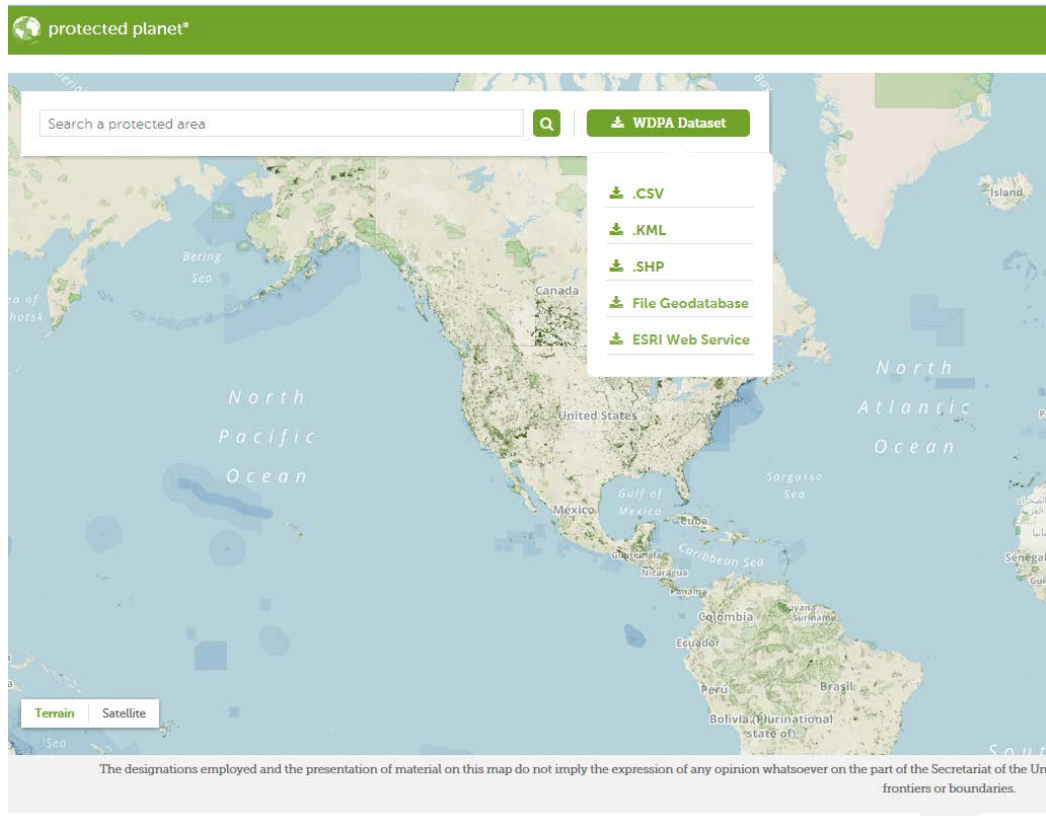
protected planet®

Search a protected area

WDPA Dataset

.CSV

.KML

.SHP

File Geodatabase

ESRI Web Service

Bering Sea

Canada

Island

North Pacific Ocean

United States

North Atlantic Ocean

Sargasso Sea

Gulf of Mexico

México

Cuba

Guatemala

Caribbean Sea

Nicaragua

Panamá

Colombia

Guyana

Suriname

Ecuador

Perú

Brasil

Bolivia (Plurinational state of)

Sénégal

Terrain Satellite

The designations employed and the presentation of material on this map do not imply the expression of any opinion whatsoever on the part of the Secretariat of the Un frontiers or boundaries.